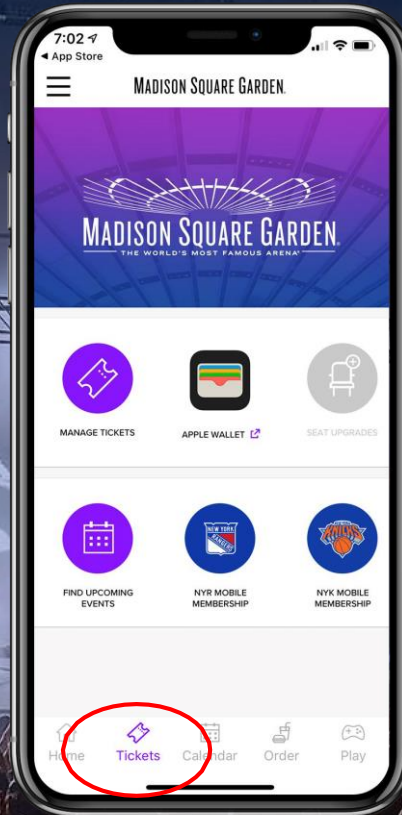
7:02
◂ App Store

MADISON SQUARE GARDEN.

MADISON SQUARE GARDEN.
THE WORLD'S MOST FAMOUS ARENA

MANAGE TICKETS

APPLE WALLET

SEAT UPGRADES

FIND UPCOMING EVENTS

NEW YORK RANGERS

NYR MOBILE MEMBERSHIP

KNICKS

NYK MOBILE MEMBERSHIP

Home

Tickets

Calendar

Order

Play